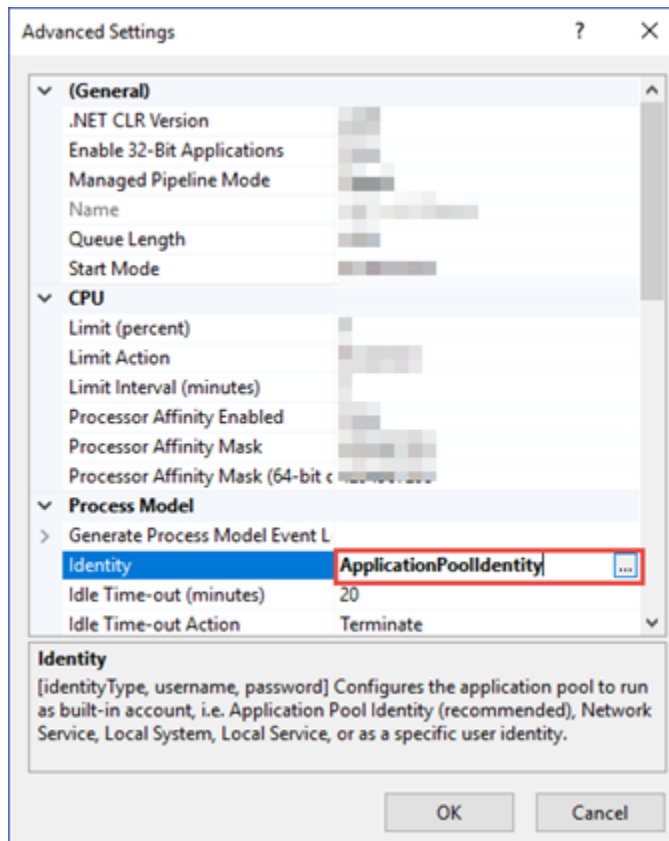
Advanced Settings ? ×

(General)
.NET CLR Version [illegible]
Enable 32-Bit Applications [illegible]
Managed Pipeline Mode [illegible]
Name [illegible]
Queue Length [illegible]
Start Mode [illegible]
CPU
Limit (percent) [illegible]
Limit Action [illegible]
Limit Interval (minutes) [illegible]
Processor Affinity Enabled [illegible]
Processor Affinity Mask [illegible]
Processor Affinity Mask (64-bit c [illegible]
Process Model
Generate Process Model Event L
Identity ApplicationPoolIdentity ...
Idle Time-out (minutes) 20
Idle Time-out Action Terminate

Identity
[identityType, username, password] Configures the application pool to run as built-in account, i.e. Application Pool Identity (recommended), Network Service, Local System, Local Service, or as a specific user identity.

OK Cancel